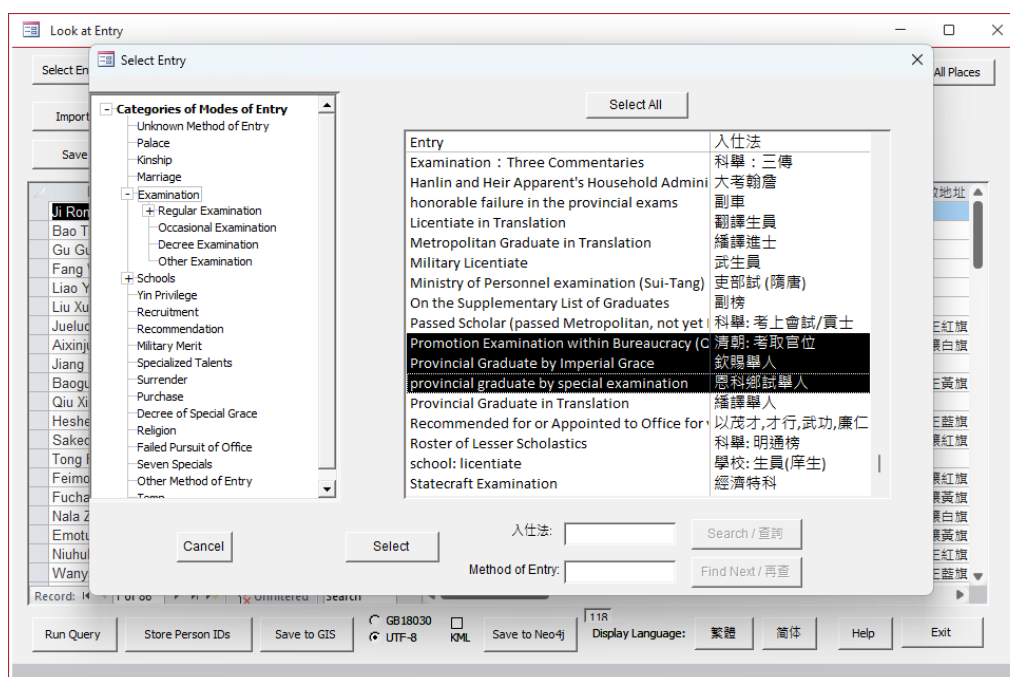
Look at Entry

Select Entry

Categories of Modes of Entry
Unknown Method of Entry
Palace
Kinship
Marriage
Examination
Regular Examination
Occasional Examination
Decree Examination
Other Examination
Schools
Yin Privilege
Recruitment
Recommendation
Military Merit
Specialized Talents
Surrender
Purchase
Decree of Special Grace
Religion
Failed Pursuit of Office
Seven Specials
Other Method of Entry
Temp

Select All

| Entry | 入仕法 |
|---|---|
| Examination：Three Commentaries | 科舉：三傳 |
| Hanlin and Heir Apparent's Household Admini | 大考翰詹 |
| honorable failure in the provincial exams | 副車 |
| Licentiate in Translation | 翻譯生員 |
| Metropolitan Graduate in Translation | 繙譯進士 |
| Military Licentiate | 武生員 |
| Ministry of Personnel examination (Sui-Tang) | 吏部試 (隋唐) |
| On the Supplementary List of Graduates | 副榜 |
| Passed Scholar (passed Metropolitan, not yet | 科舉: 考上會試/貢士 |
| Promotion Examination within Bureaucracy (C | 清朝: 考取官位 |
| Provincial Graduate by Imperial Grace | 欽賜舉人 |
| provincial graduate by special examination | 恩科鄉試舉人 |
| Provincial Graduate in Translation | 繙譯舉人 |
| Recommended for or Appointed to Office for | 以茂才,才行,武功,廉仁 |
| Roster of Lesser Scholastics | 科舉: 明通榜 |
| school: licentiate | 學校: 生員(庠生) |
| Statecraft Examination | 經濟特科 |

Cancel
Select
入仕法:
Method of Entry:
Search / 查詢
Find Next / 再查

Select En
Import
Save
All Places
Ji Ron
Bao T
Gu Gu
Fang
Liao Y
Liu Xu
Jueluo
Aixinju
Jiang
Baogu
Qiu Xi
Heshe
Saked
Tong
Feimo
Fucha
Nala Z
Emotu
Niuhul
Wany
政地址
正紅旗
鑲白旗
正黃旗
正藍旗
鑲紅旗
鑲紅旗
鑲黃旗
鑲白旗
鑲黃旗
正紅旗
正黃旗
Record: 1 of 88 Unfiltered Search

Run Query
Store Person IDs
Save to GIS
GB18030
UTF-8
KML
Save to Neo4j
118
Display Language:
繁體
简体
Help
Exit